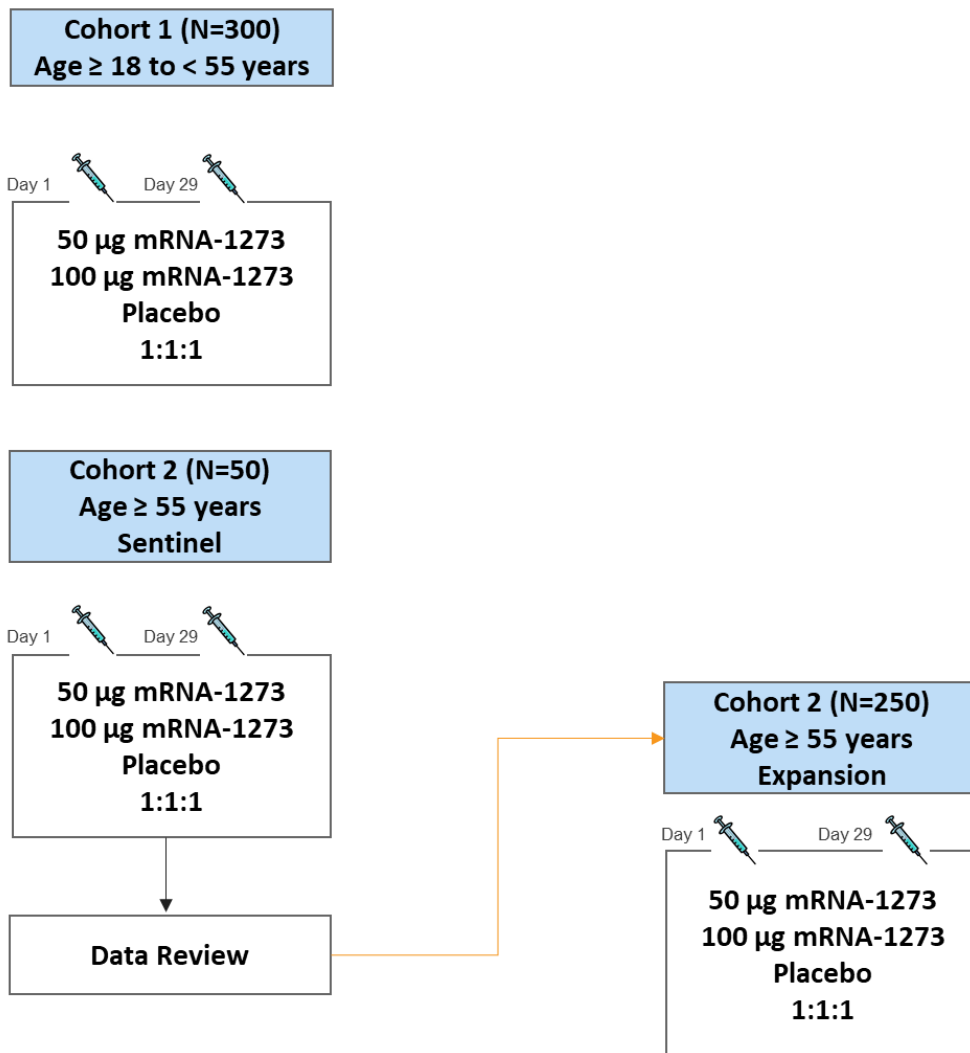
Cohort 1 (N=300)
Age ≥ 18 to < 55 years

Day 1 Day 29

50 µg mRNA-1273
100 µg mRNA-1273
Placebo
1:1:1

Cohort 2 (N=50)
Age ≥ 55 years
Sentinel

Day 1 Day 29

50 µg mRNA-1273
100 µg mRNA-1273
Placebo
1:1:1

Data Review

Cohort 2 (N=250)
Age ≥ 55 years
Expansion

Day 1 Day 29

50 µg mRNA-1273
100 µg mRNA-1273
Placebo
1:1:1